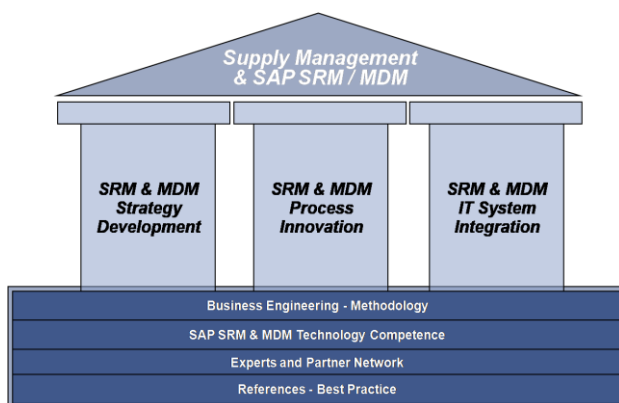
Supply Management & SAP SRM / MDM

SRM & MDM Strategy Development

SRM & MDM Process Innovation

SRM & MDM IT System Integration

Business Engineering - Methodology

SAP SRM & MDM Technology Competence

Experts and Partner Network

References - Best Practice